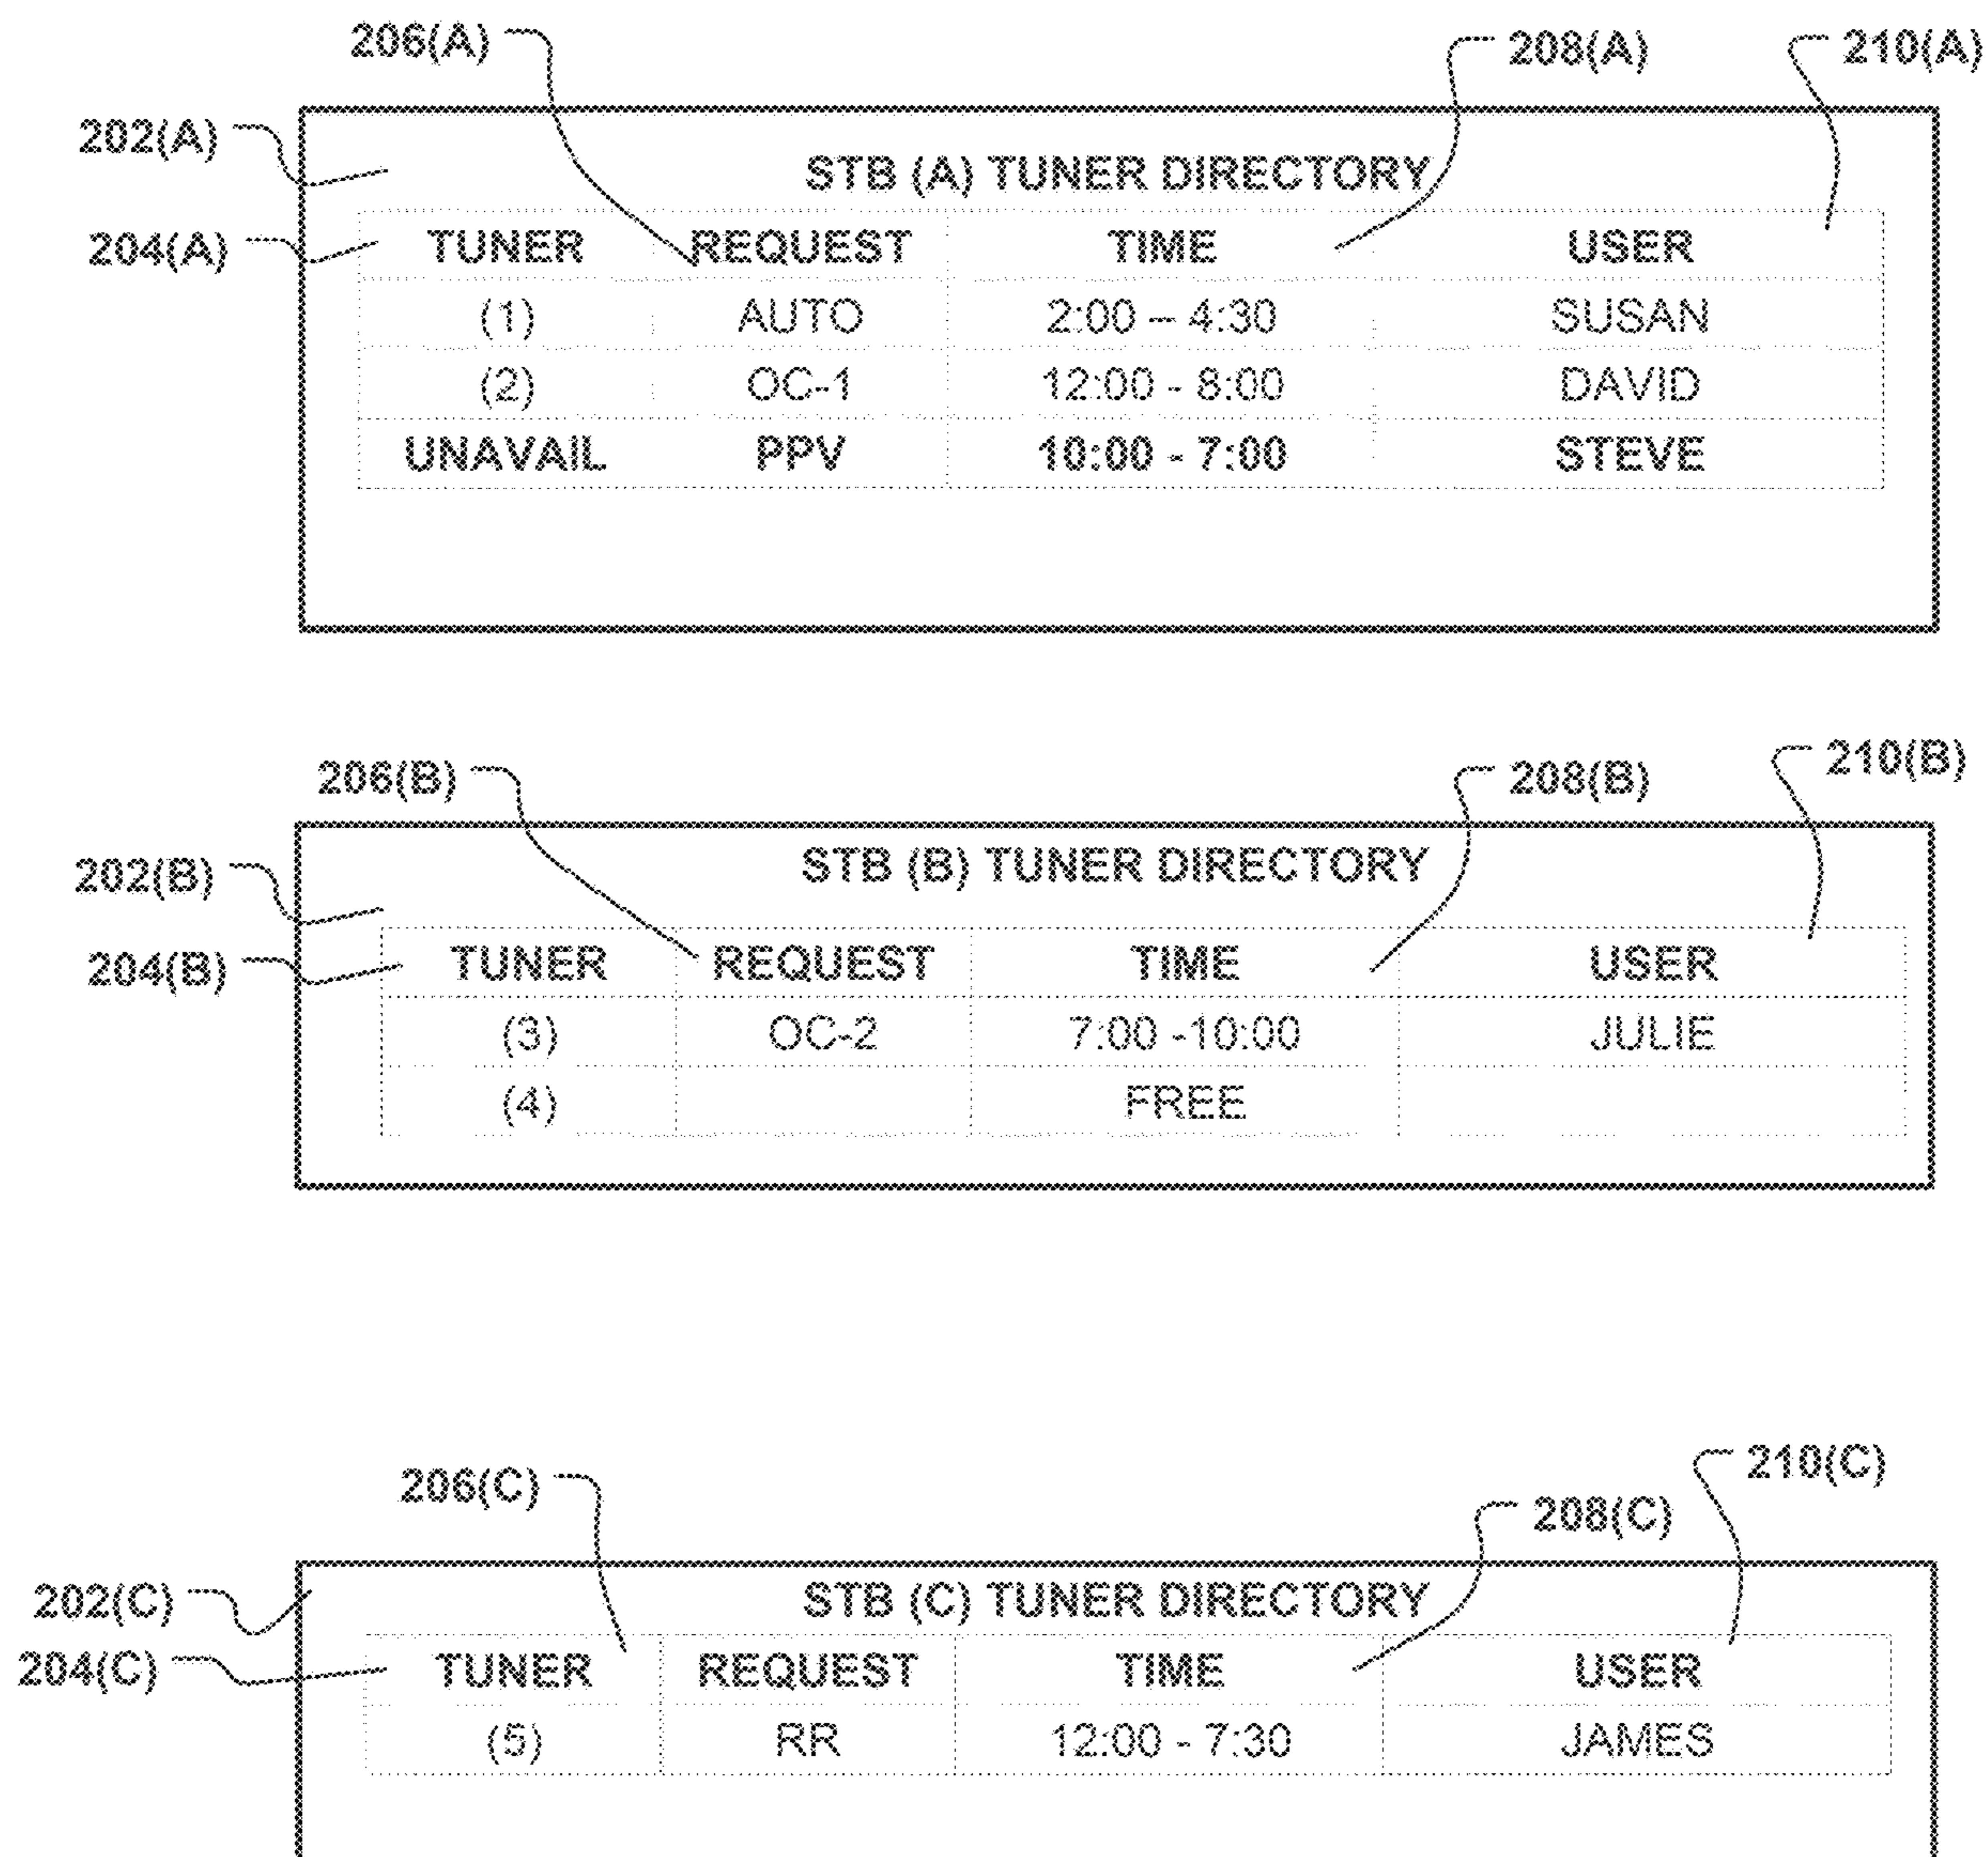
206(A)
208(A)
210(A)
202(A)
204(A)

STB (A) TUNER DIRECTORY

| TUNER | REQUEST | TIME | USER |
|---|---|---|---|
| (1) | AUTO | 2:00 – 4:30 | SUSAN |
| (2) | OC-1 | 12:00 - 8:00 | DAVID |
| UNAVAIL | PPV | 10:00 - 7:00 | STEVE |

206(B)
208(B)
210(B)
202(B)
204(B)

STB (B) TUNER DIRECTORY

| TUNER | REQUEST | TIME | USER |
|---|---|---|---|
| (3) | OC-2 | 7:00 -10:00 | JULIE |
| (4) | | FREE | |

206(C)
210(C)
208(C)
202(C)
204(C)

STB (C) TUNER DIRECTORY

| TUNER | REQUEST | TIME | USER |
|---|---|---|---|
| (5) | RR | 12:00 - 7:30 | JAMES |